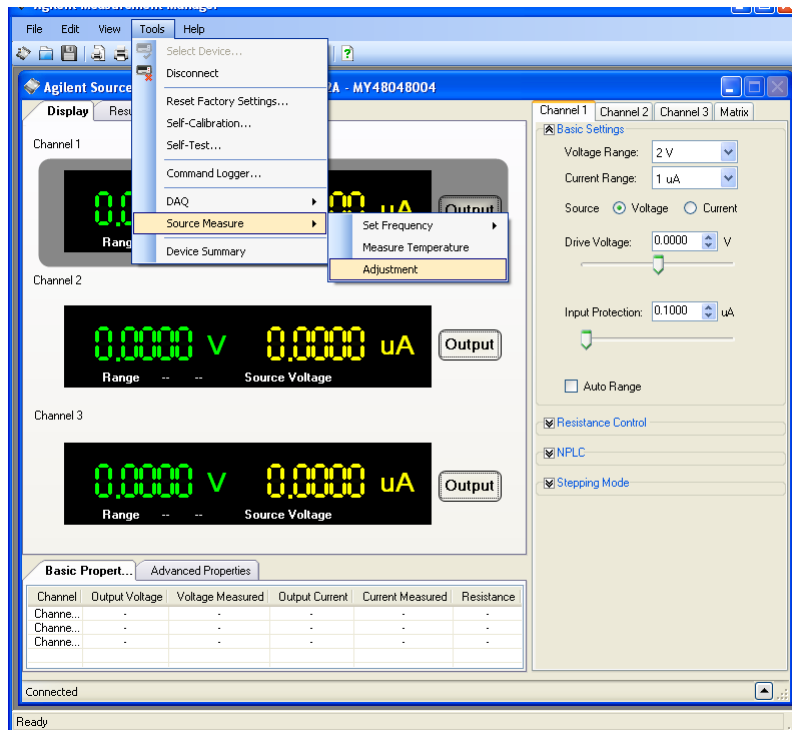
File Edit View Tools Help

Select Device...
Disconnect
Reset Factory Settings...
Self-Calibration...
Self-Test...
Command Logger...
DAQ
Source Measure
Device Summary

Set Frequency
Measure Temperature
Adjustment

Agilent Source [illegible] 2A - MY48048004

Display Resu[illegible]

Channel 1

0.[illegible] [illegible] uA Output

Range

Channel 2

0.0000 V 0.0000 uA Output

Range -- -- Source Voltage

Channel 3

0.0000 V 0.0000 uA Output

Range -- -- Source Voltage

Basic Propert... Advanced Properties

| Channel | Output Voltage | Voltage Measured | Output Current | Current Measured | Resistance |
|---|---|---|---|---|---|
| Channe... | - | - | - | - | - |
| Channe... | - | - | - | - | - |
| Channe... | - | - | - | - | - |

Channel 1 Channel 2 Channel 3 Matrix

Basic Settings

Voltage Range: 2 V

Current Range: 1 uA

Source Voltage Current

Drive Voltage: 0.0000 V

Input Protection: 0.1000 uA

Auto Range

Resistance Control

NPLC

Stepping Mode

Connected

Ready